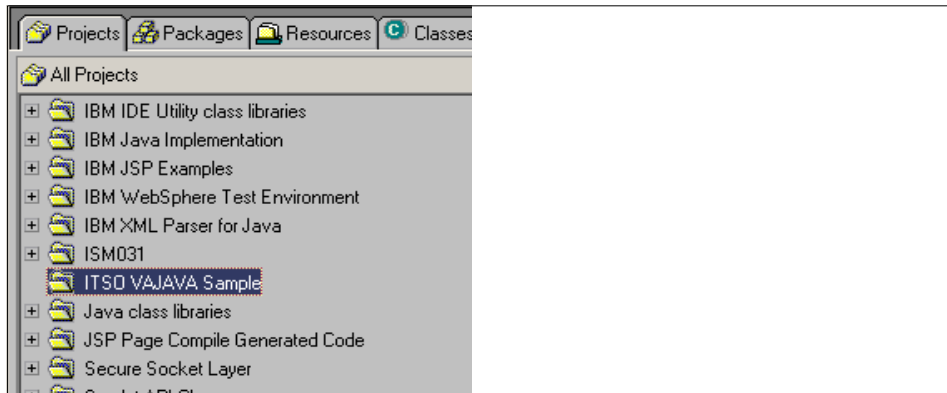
Projects Packages Resources Classes

All Projects

IBM IDE Utility class libraries
IBM Java Implementation
IBM JSP Examples
IBM WebSphere Test Environment
IBM XML Parser for Java
ISM031
ITSO VAJAVA Sample
Java class libraries
JSP Page Compile Generated Code
Secure Socket Layer
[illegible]